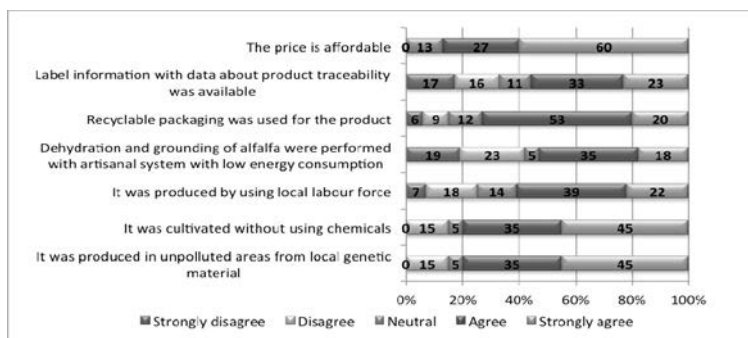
The price is affordable 0 13 27 60

Label information with data about product traceability was available 17 16 11 33 23

Recyclable packaging was used for the product 6 9 12 53 20

Dehydration and grounding of alfalfa were performed with artisanal system with low energy consumption 19 23 5 35 18

It was produced by using local labour force 7 18 14 39 22

It was cultivated without using chemicals 0 15 5 35 45

It was produced in unpolluted areas from local genetic material 0 15 5 35 45

0% 20% 40% 60% 80% 100%

Strongly disagree Disagree Neutral Agree Strongly agree